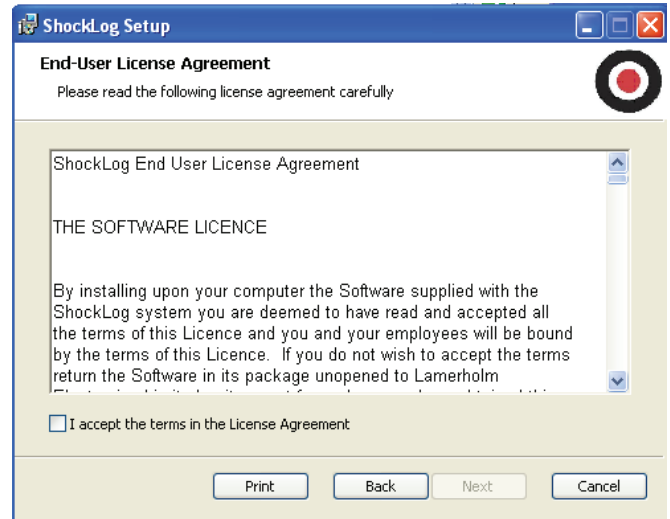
ShockLog Setup

End-User License Agreement

Please read the following license agreement carefully

ShockLog End User License Agreement

THE SOFTWARE LICENCE

By installing upon your computer the Software supplied with the ShockLog system you are deemed to have read and accepted all the terms of this Licence and you and your employees will be bound by the terms of this Licence. If you do not wish to accept the terms return the Software in its package unopened to Lamerholm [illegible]

I accept the terms in the License Agreement

Print Back Next Cancel